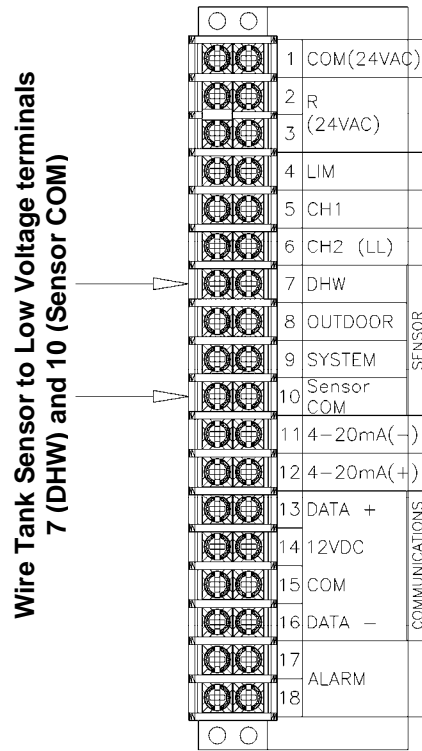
Wire Tank Sensor to Low Voltage terminals 7 (DHW) and 10 (Sensor COM)

1 COM(24VAC)
2 R
3 (24VAC)
4 LIM
5 CH1
6 CH2 (LL)
7 DHW
8 OUTDOOR
9 SYSTEM
10 Sensor COM
SENSOR
11 4–20mA(−)
12 4–20mA(+)
13 DATA +
14 12VDC
15 COM
16 DATA −
COMMUNICATIONS
17
18 ALARM